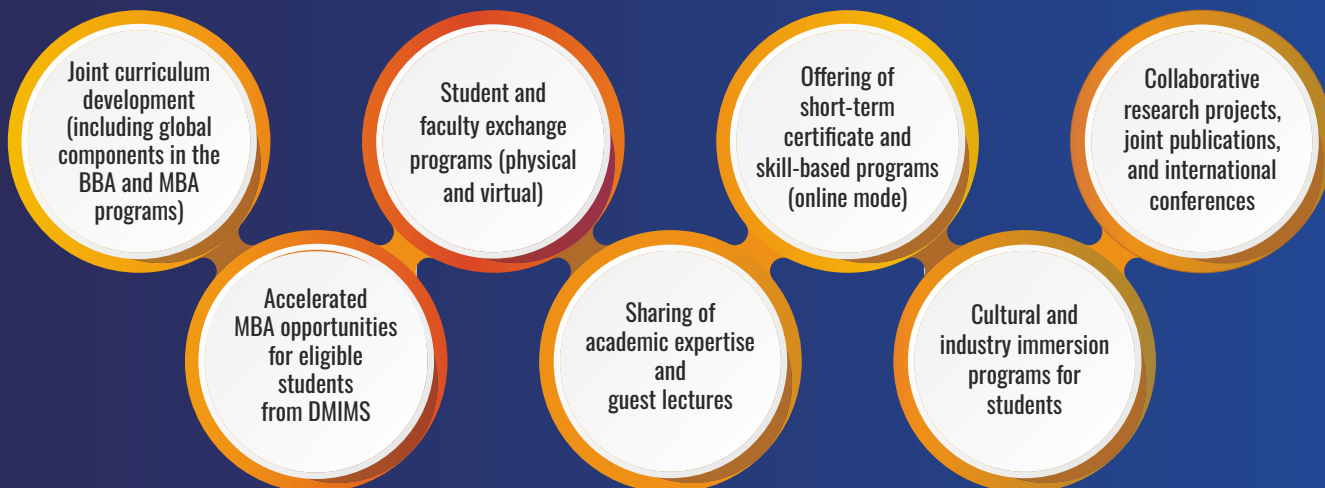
Joint curriculum development (including global components in the BBA and MBA programs)

Accelerated MBA opportunities for eligible students from DMIMS

Student and faculty exchange programs (physical and virtual)

Sharing of academic expertise and guest lectures

Offering of short-term certificate and skill-based programs (online mode)

Cultural and industry immersion programs for students

Collaborative research projects, joint publications, and international conferences